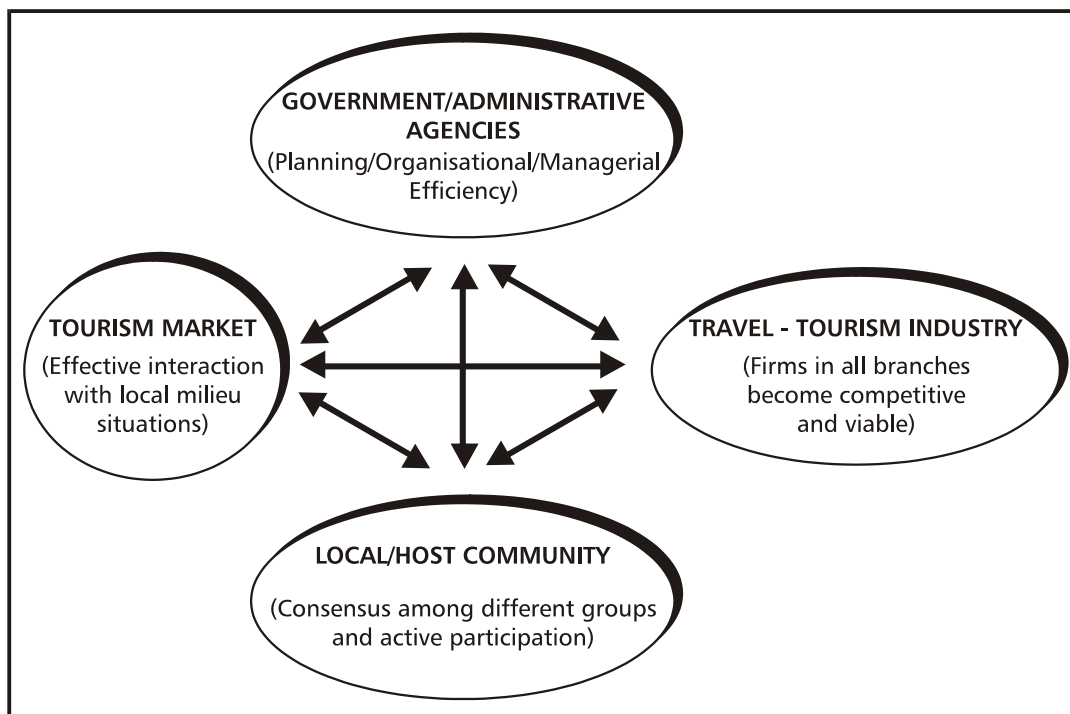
GOVERNMENT/ADMINISTRATIVE AGENCIES
(Planning/Organisational/Managerial Efficiency)

TOURISM MARKET
(Effective interaction with local milieu situations)

TRAVEL - TOURISM INDUSTRY
(Firms in all branches become competitive and viable)

LOCAL/HOST COMMUNITY
(Consensus among different groups and active participation)